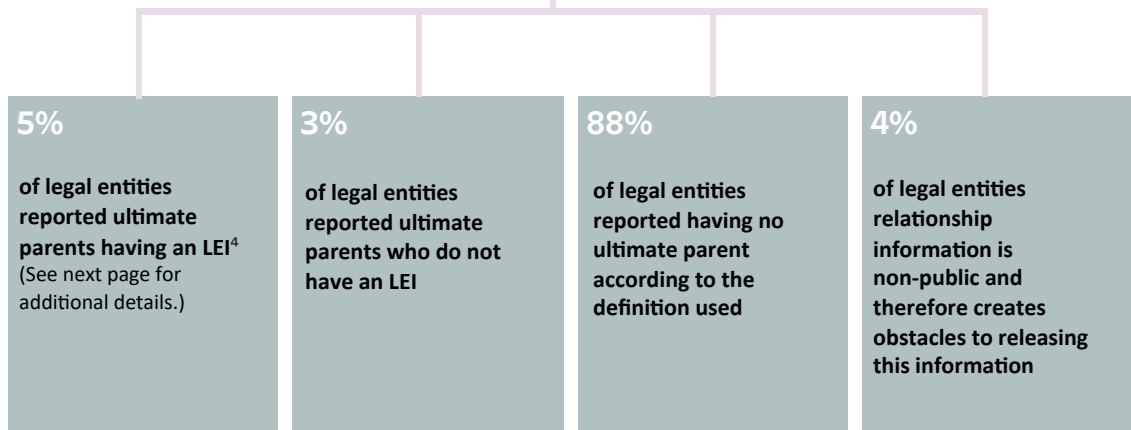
5%

of legal entities reported ultimate parents having an LEI$^4$ (See next page for additional details.)

3%

of legal entities reported ultimate parents who do not have an LEI

88%

of legal entities reported having no ultimate parent according to the definition used

4%

of legal entities relationship information is non-public and therefore creates obstacles to releasing this information